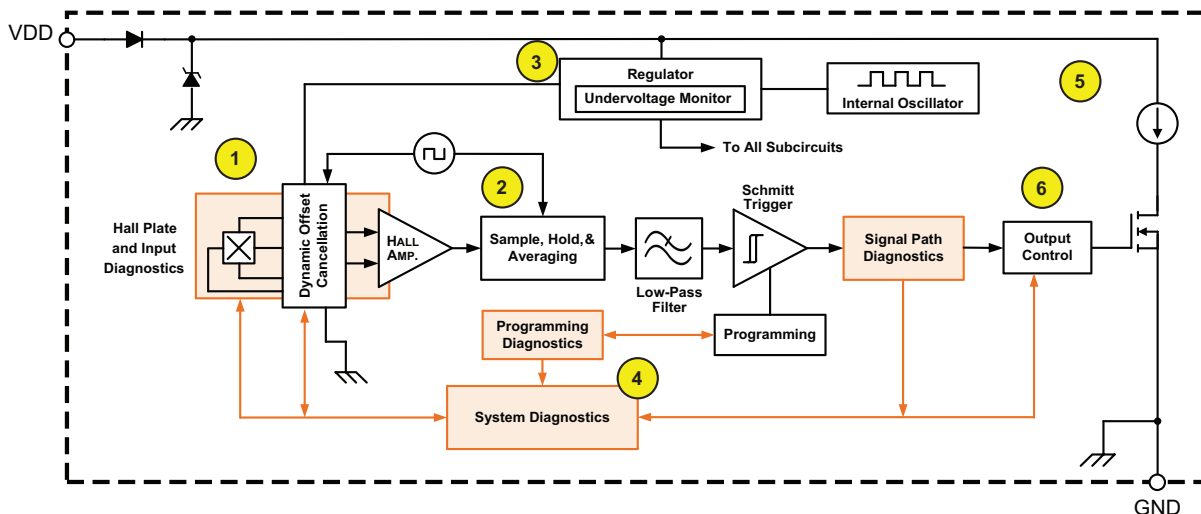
VDD

3

Regulator

Undervoltage Monitor

Internal Oscillator

5

To All Subcircuits

1

2

Hall Plate and Input Diagnostics

Dynamic Offset Cancellation

HALL AMP.

Sample, Hold,& Averaging

Low-Pass Filter

Schmitt Trigger

Signal Path Diagnostics

6

Output Control

Programming Diagnostics

Programming

4

System Diagnostics

GND